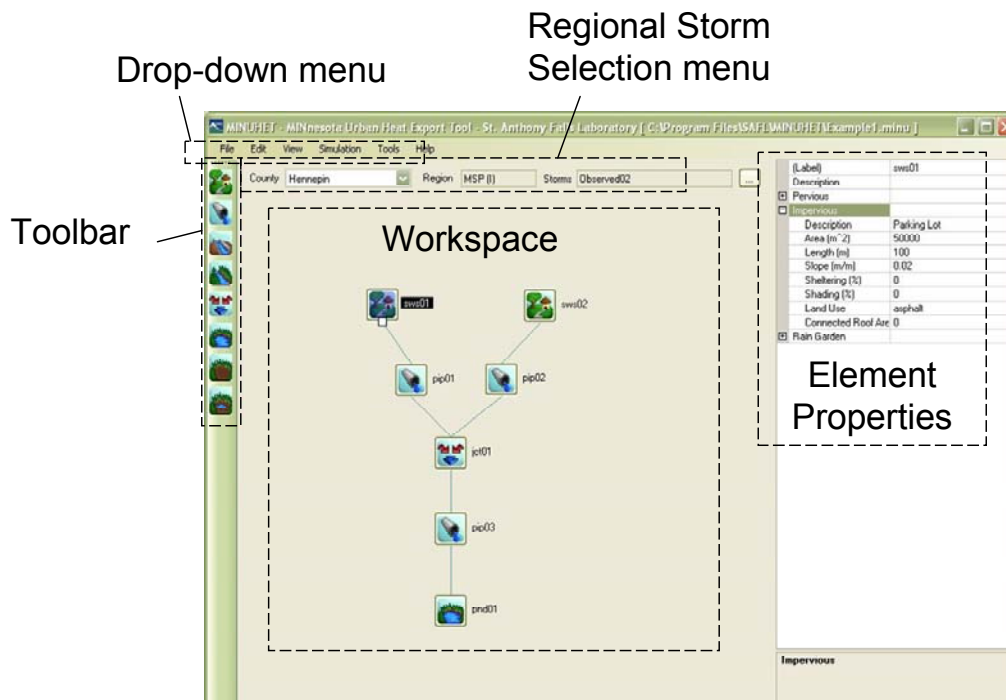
Regional Storm Selection menu

Drop-down menu

MINUHET - MINnesota Urban Heat Export Tool - St. Anthony Falls Laboratory [ C:\Program Files\SAFL\MINUHET\Example1.minu ]

File Edit View Simulation Tools Help

County Hennepin Region MSP (I) Storms Observed02 ...

Toolbar

Workspace

sws01

sws02

pip01

pip02

jct01

pip03

pnd01

| | |
|---|---|
| (Label) | sws01 |
| Description | |
| ⊞ Pervious | |
| ⊟ Impervious | |
| Description | Parking Lot |
| Area (m^2) | 50000 |
| Length (m) | 100 |
| Slope (m/m) | 0.02 |
| Sheltering (%) | 0 |
| Shading (%) | 0 |
| Land Use | asphalt |
| Connected Roof Are | 0 |
| ⊞ Rain Garden | |

Element Properties

Impervious